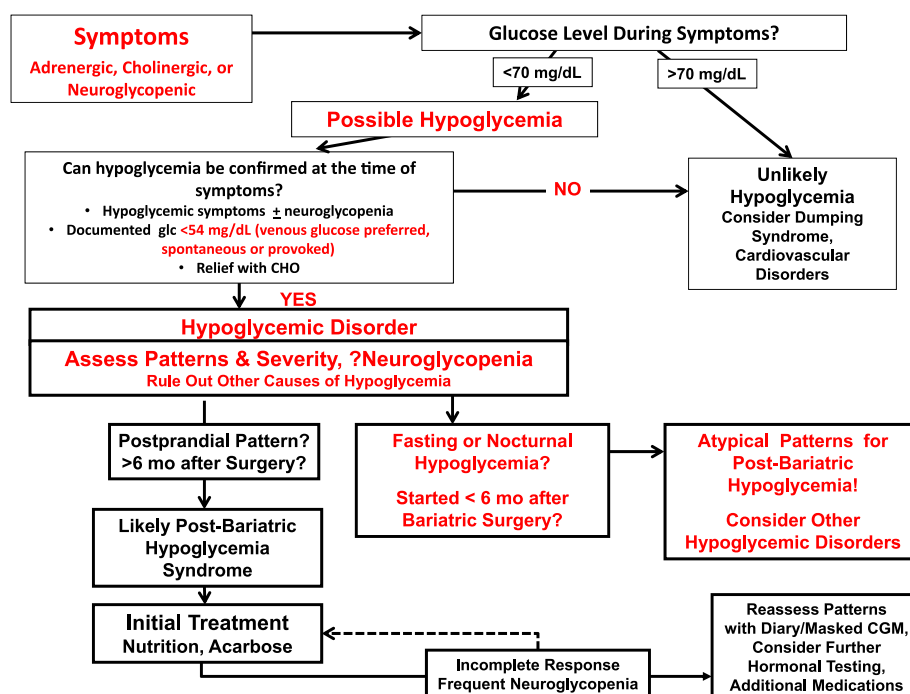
Symptoms
Adrenergic, Cholinergic, or Neuroglycopenic

Glucose Level During Symptoms?

<70 mg/dL

>70 mg/dL

Possible Hypoglycemia

Can hypoglycemia be confirmed at the time of symptoms?
• Hypoglycemic symptoms $\pm$ neuroglycopenia
• Documented glc <54 mg/dL (venous glucose preferred, spontaneous or provoked)
• Relief with CHO

NO

Unlikely Hypoglycemia
Consider Dumping Syndrome, Cardiovascular Disorders

YES

Hypoglycemic Disorder

Assess Patterns & Severity, ?Neuroglycopenia
Rule Out Other Causes of Hypoglycemia

Postprandial Pattern? >6 mo after Surgery?

Fasting or Nocturnal Hypoglycemia?

Started < 6 mo after Bariatric Surgery?

Atypical Patterns for Post-Bariatric Hypoglycemia!

Consider Other Hypoglycemic Disorders

Likely Post-Bariatric Hypoglycemia Syndrome

Initial Treatment
Nutrition, Acarbose

Incomplete Response
Frequent Neuroglycopenia

Reassess Patterns with Diary/Masked CGM, Consider Further Hormonal Testing, Additional Medications